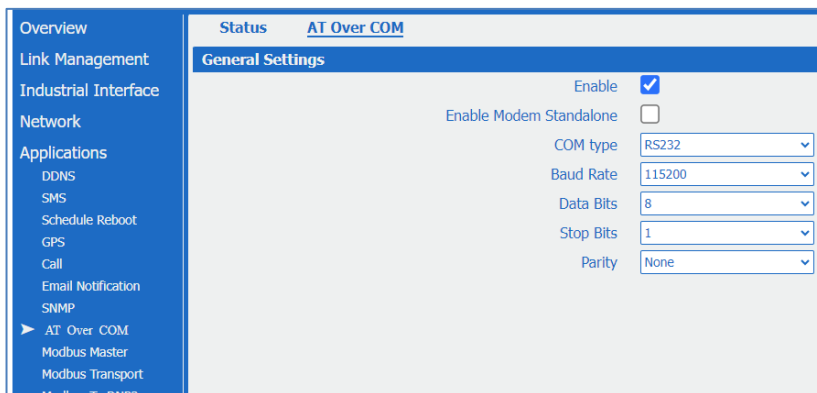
Overview
Link Management
Industrial Interface
Network
Applications
DDNS
SMS
Schedule Reboot
GPS
Call
Email Notification
SNMP
AT Over COM
Modbus Master
Modbus Transport
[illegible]

Status
AT Over COM

General Settings

Enable
Enable Modem Standalone
COM type RS232
Baud Rate 115200
Data Bits 8
Stop Bits 1
Parity None